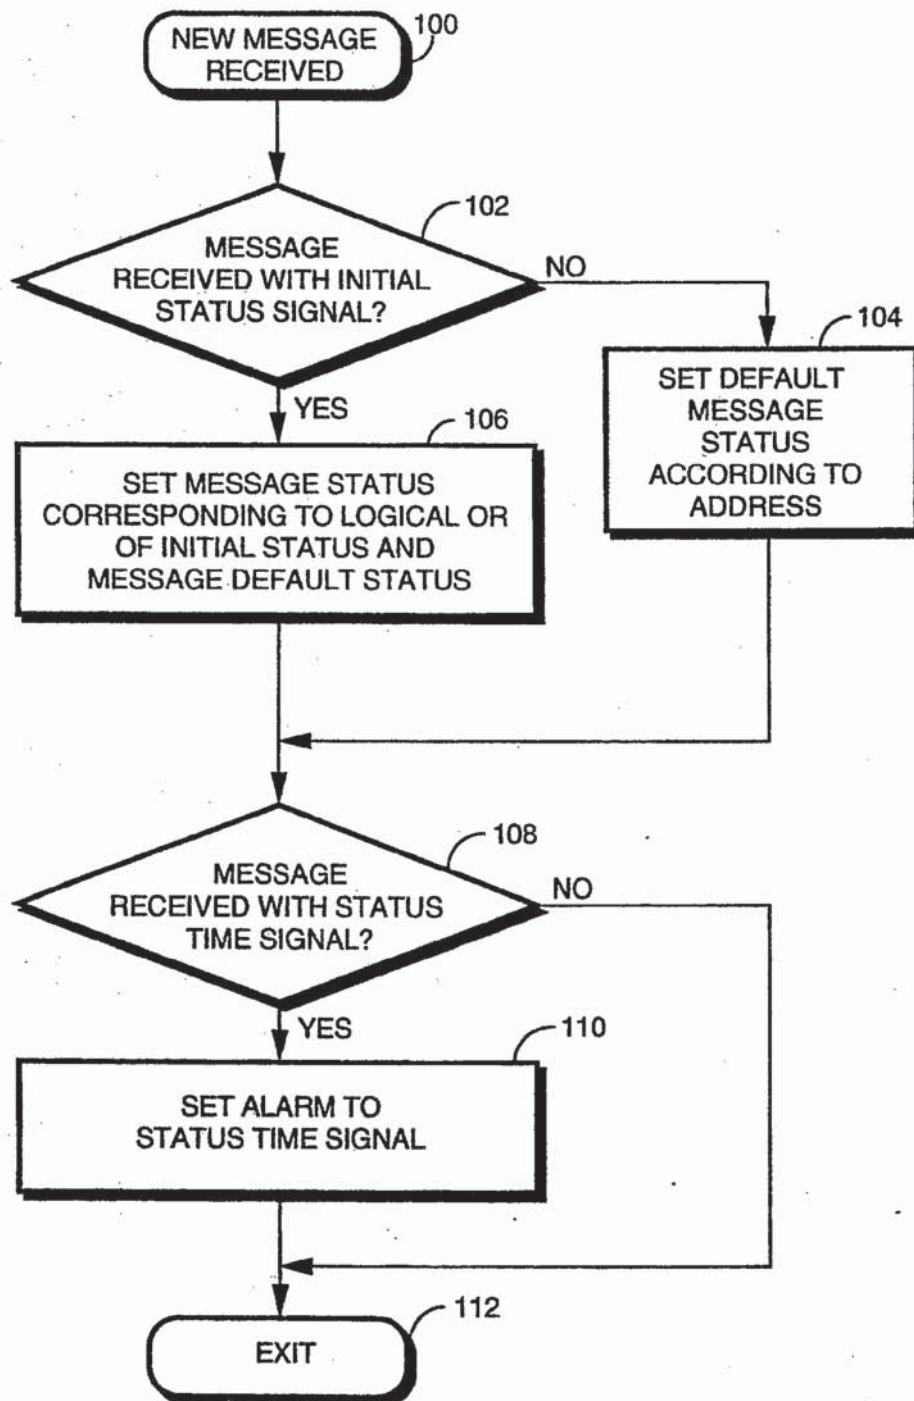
NEW MESSAGE RECEIVED

100

102

MESSAGE RECEIVED WITH INITIAL STATUS SIGNAL?

NO

104

SET DEFAULT MESSAGE STATUS ACCORDING TO ADDRESS

YES

106

SET MESSAGE STATUS CORRESPONDING TO LOGICAL OR OF INITIAL STATUS AND MESSAGE DEFAULT STATUS

108

MESSAGE RECEIVED WITH STATUS TIME SIGNAL?

NO

YES

110

SET ALARM TO STATUS TIME SIGNAL

112

EXIT